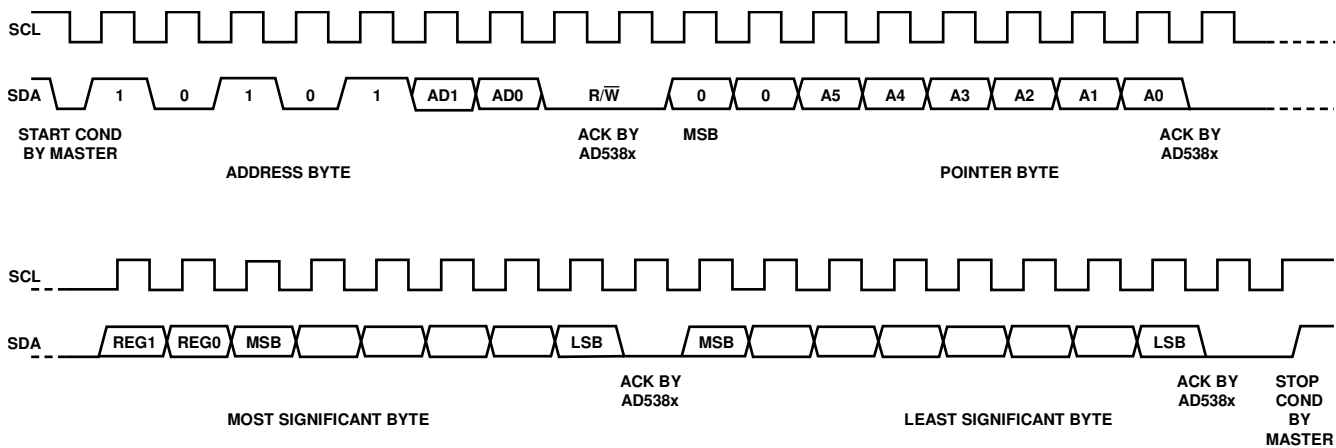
SCL

SDA 1 0 1 0 1 AD1 AD0 R/$\overline{W}$ 0 0 A5 A4 A3 A2 A1 A0

START COND BY MASTER

ADDRESS BYTE

ACK BY AD538x

MSB

POINTER BYTE

ACK BY AD538x

SCL

SDA REG1 REG0 MSB LSB MSB LSB

ACK BY AD538x

MOST SIGNIFICANT BYTE

LEAST SIGNIFICANT BYTE

ACK BY AD538x

STOP COND BY MASTER